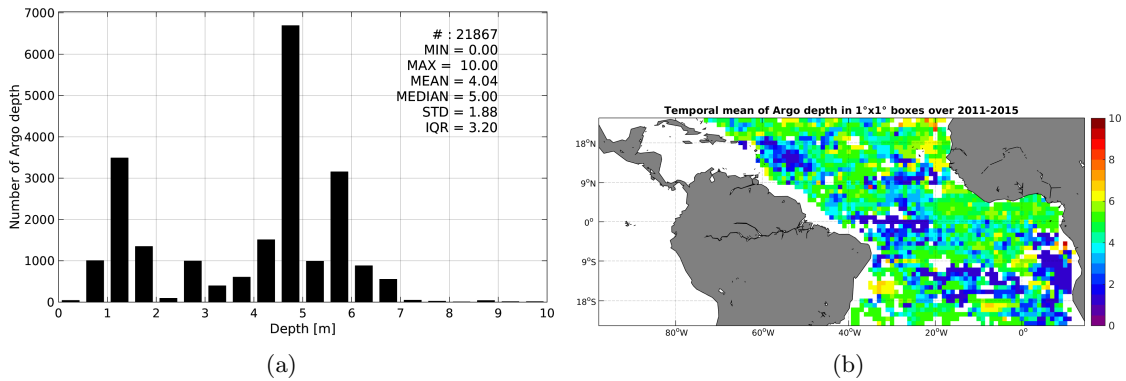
7000
6000
5000
4000
3000
2000
1000
0
Number of Argo depth
0 1 2 3 4 5 6 7 8 9 10
Depth [m]

# : 21867
MIN = 0.00
MAX = 10.00
MEAN = 4.04
MEDIAN = 5.00
STD = 1.88
IQR = 3.20

(a)

Temporal mean of Argo depth in 1°x1° boxes over 2011-2015

18°N
9°N
0°
9°S
18°S

80°W 60°W 40°W 20°W 0°

10
8
6
4
2
0

(b)